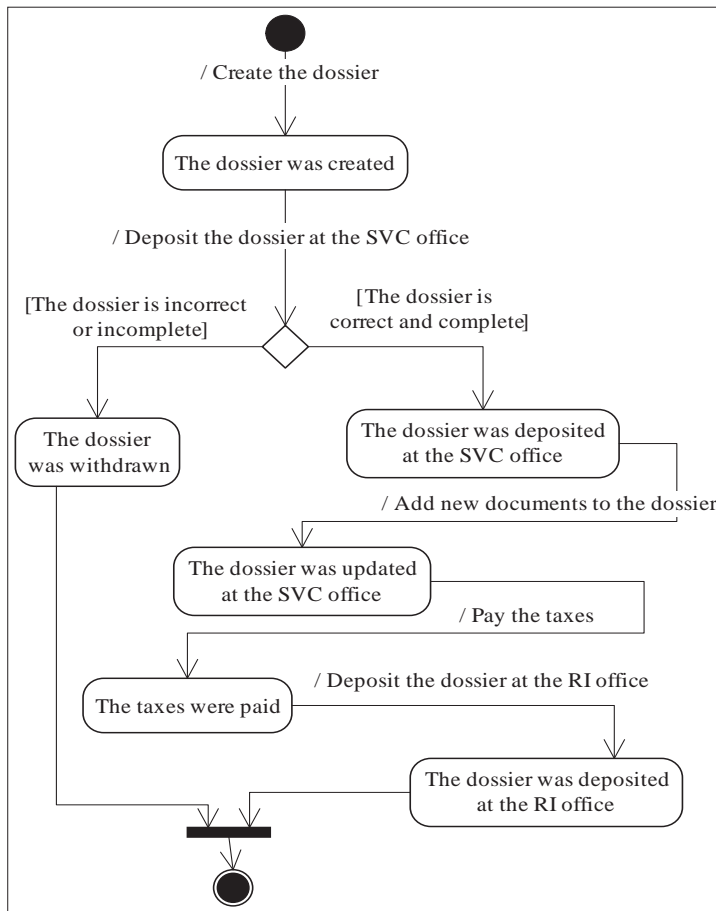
/ Create the dossier

The dossier was created

/ Deposit the dossier at the SVC office

[The dossier is incorrect or incomplete]

[The dossier is correct and complete]

The dossier was withdrawn

The dossier was deposited at the SVC office

/ Add new documents to the dossier

The dossier was updated at the SVC office

/ Pay the taxes

The taxes were paid

/ Deposit the dossier at the RI office

The dossier was deposited at the RI office